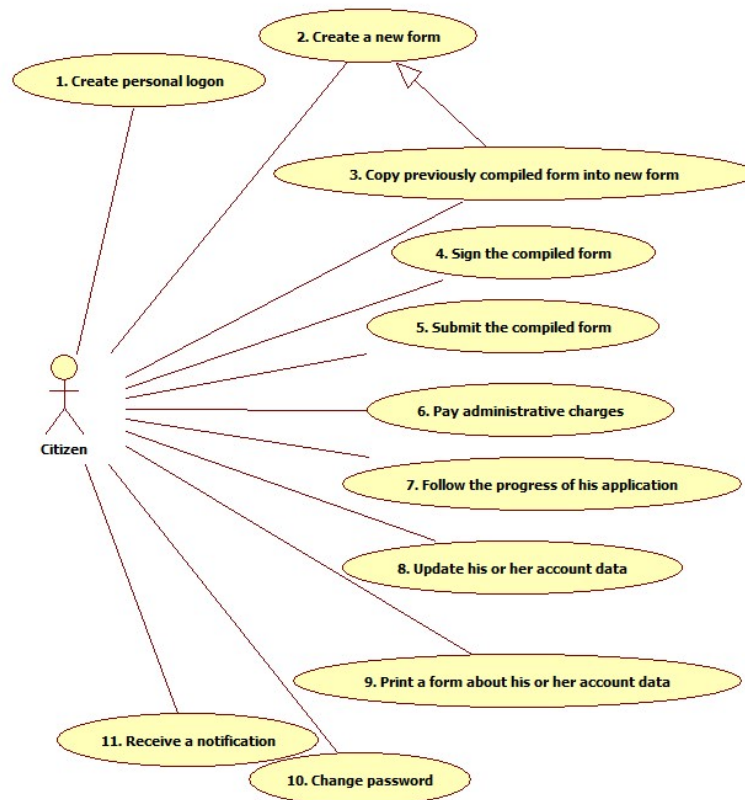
2. Create a new form

1. Create personal logon

3. Copy previously compiled form into new form

4. Sign the compiled form

5. Submit the compiled form

Citizen

6. Pay administrative charges

7. Follow the progress of his application

8. Update his or her account data

9. Print a form about his or her account data

11. Receive a notification

10. Change password